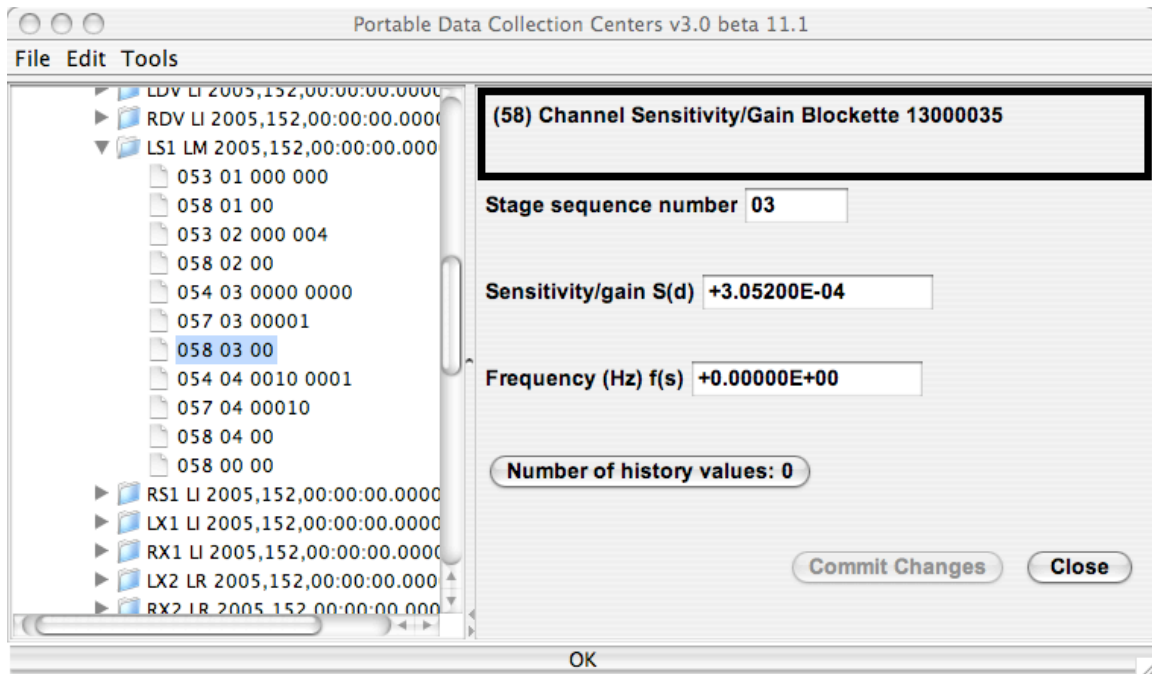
Portable Data Collection Centers v3.0 beta 11.1

File Edit Tools

LDV LI 2005,152,00:00:00.0000
RDV LI 2005,152,00:00:00.0000
LS1 LM 2005,152,00:00:00.000
053 01 000 000
058 01 00
053 02 000 004
058 02 00
054 03 0000 0000
057 03 00001
058 03 00
054 04 0010 0001
057 04 00010
058 04 00
058 00 00
RS1 LI 2005,152,00:00:00.0000
LX1 LI 2005,152,00:00:00.0000
RX1 LI 2005,152,00:00:00.0000
LX2 LR 2005,152,00:00:00.000
RX2 LR 2005,152,00:00:00.000

(58) Channel Sensitivity/Gain Blockette 13000035

Stage sequence number 03

Sensitivity/gain S(d) +3.05200E-04

Frequency (Hz) f(s) +0.00000E+00

Number of history values: 0

Commit Changes

Close

OK